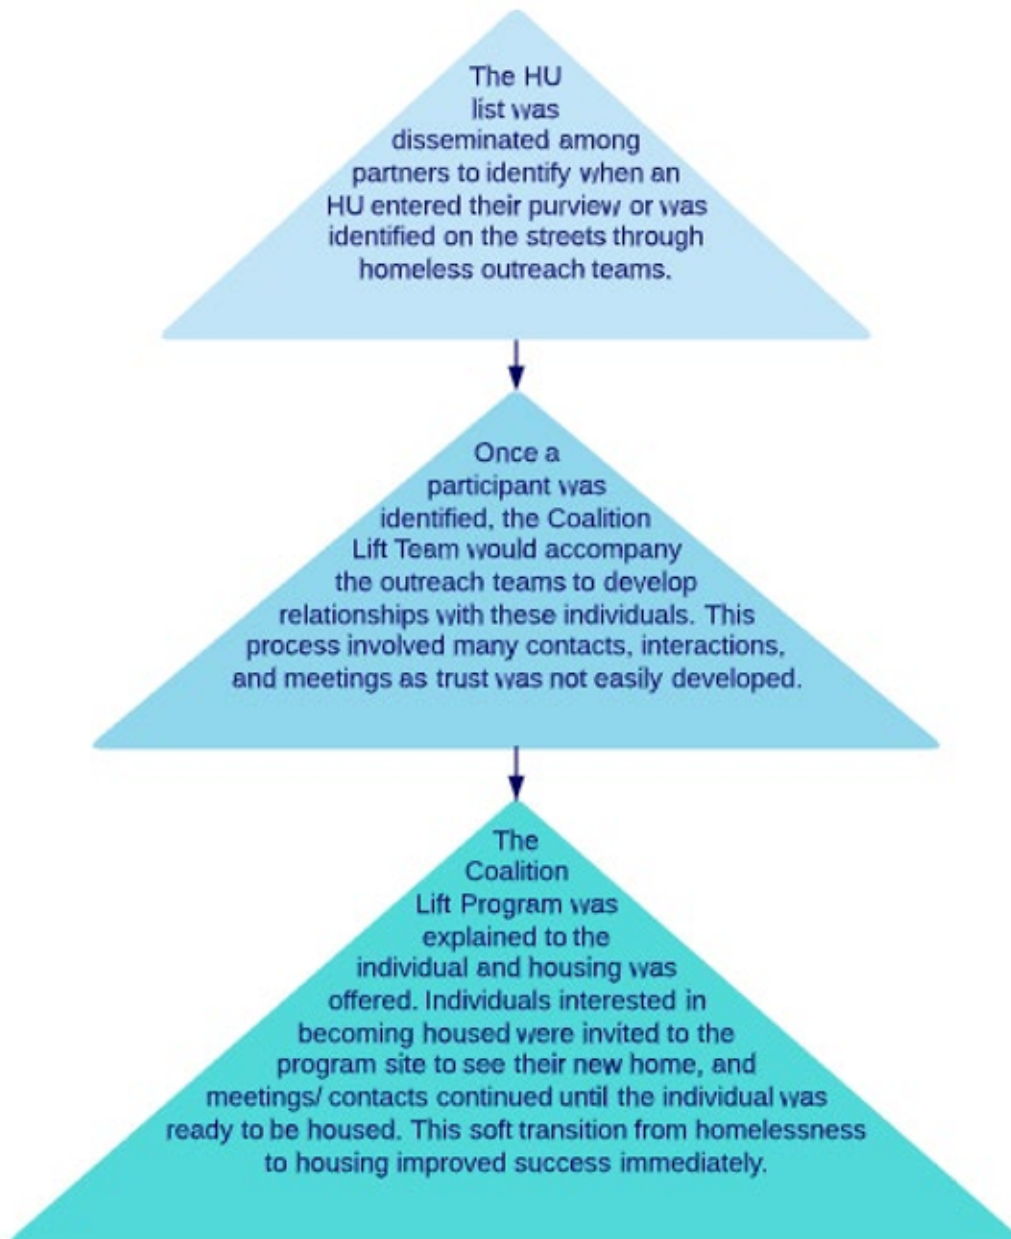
The HU list was disseminated among partners to identify when an HU entered their purview or was identified on the streets through homeless outreach teams.

Once a participant was identified, the Coalition Lift Team would accompany the outreach teams to develop relationships with these individuals. This process involved many contacts, interactions, and meetings as trust was not easily developed.

The Coalition Lift Program was explained to the individual and housing was offered. Individuals interested in becoming housed were invited to the program site to see their new home, and meetings/ contacts continued until the individual was ready to be housed. This soft transition from homelessness to housing improved success immediately.